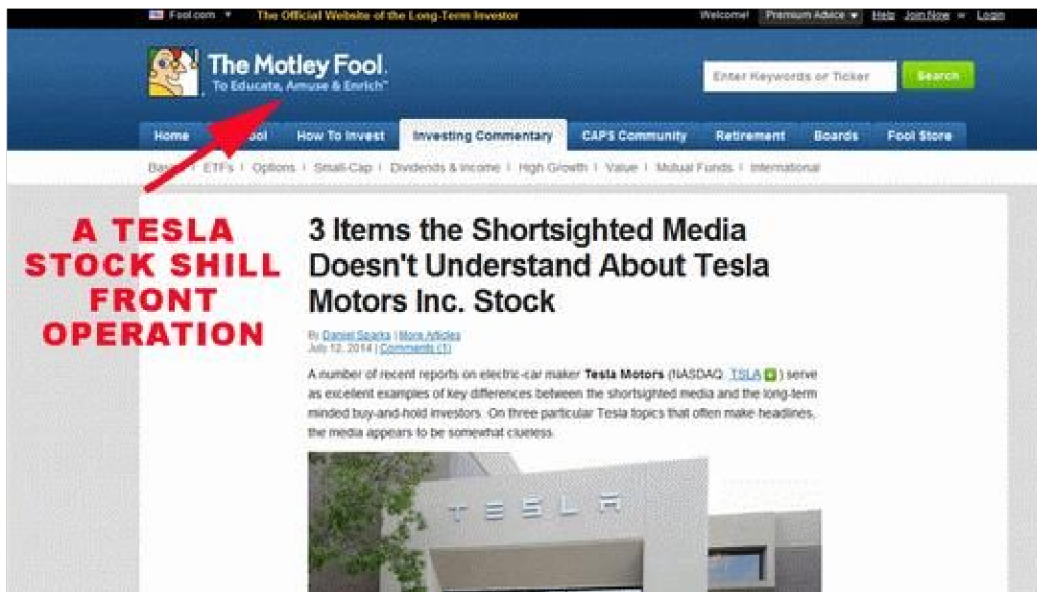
Fool.com ▼ The Official Website of the Long-Term Investor Welcome! Premium Advice ▼ Help Join Now » Login

The Motley Fool.
To Educate, Amuse & Enrich™

Enter Keywords or Ticker Search

Home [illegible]ool How To Invest Investing Commentary CAPS Community Retirement Boards Fool Store

Bas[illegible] | ETFs | Options | Small-Cap | Dividends & Income | High Growth | Value | Mutual Funds | International

A TESLA STOCK SHILL FRONT OPERATION

3 Items the Shortsighted Media Doesn't Understand About Tesla Motors Inc. Stock

By Daniel Sparks | More Articles
July 12, 2014 | Comments (1)

A number of recent reports on electric-car maker Tesla Motors (NASDAQ: TSLA) serve as excellent examples of key differences between the shortsighted media and the long-term minded buy-and-hold investors. On three particular Tesla topics that often make headlines, the media appears to be somewhat clueless.

TESLA